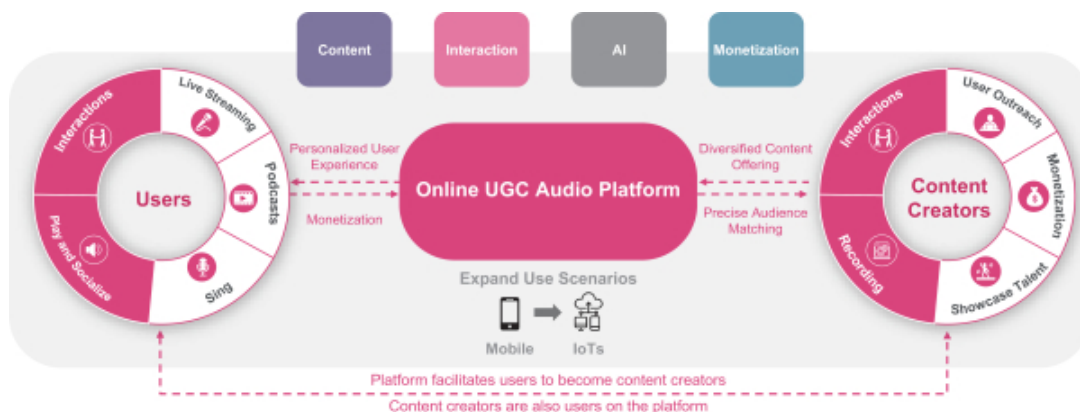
Content

Interaction

AI

Monetization

Interactions

Live Streaming

Podcasts

Sing

Play and Socialize

Users

Personalized User Experience

Monetization

Online UGC Audio Platform

Diversified Content Offering

Precise Audience Matching

Interactions

User Outreach

Monetization

Showcase Talent

Recording

Content Creators

Expand Use Scenarios

Mobile

IoTs

Platform facilitates users to become content creators

Content creators are also users on the platform